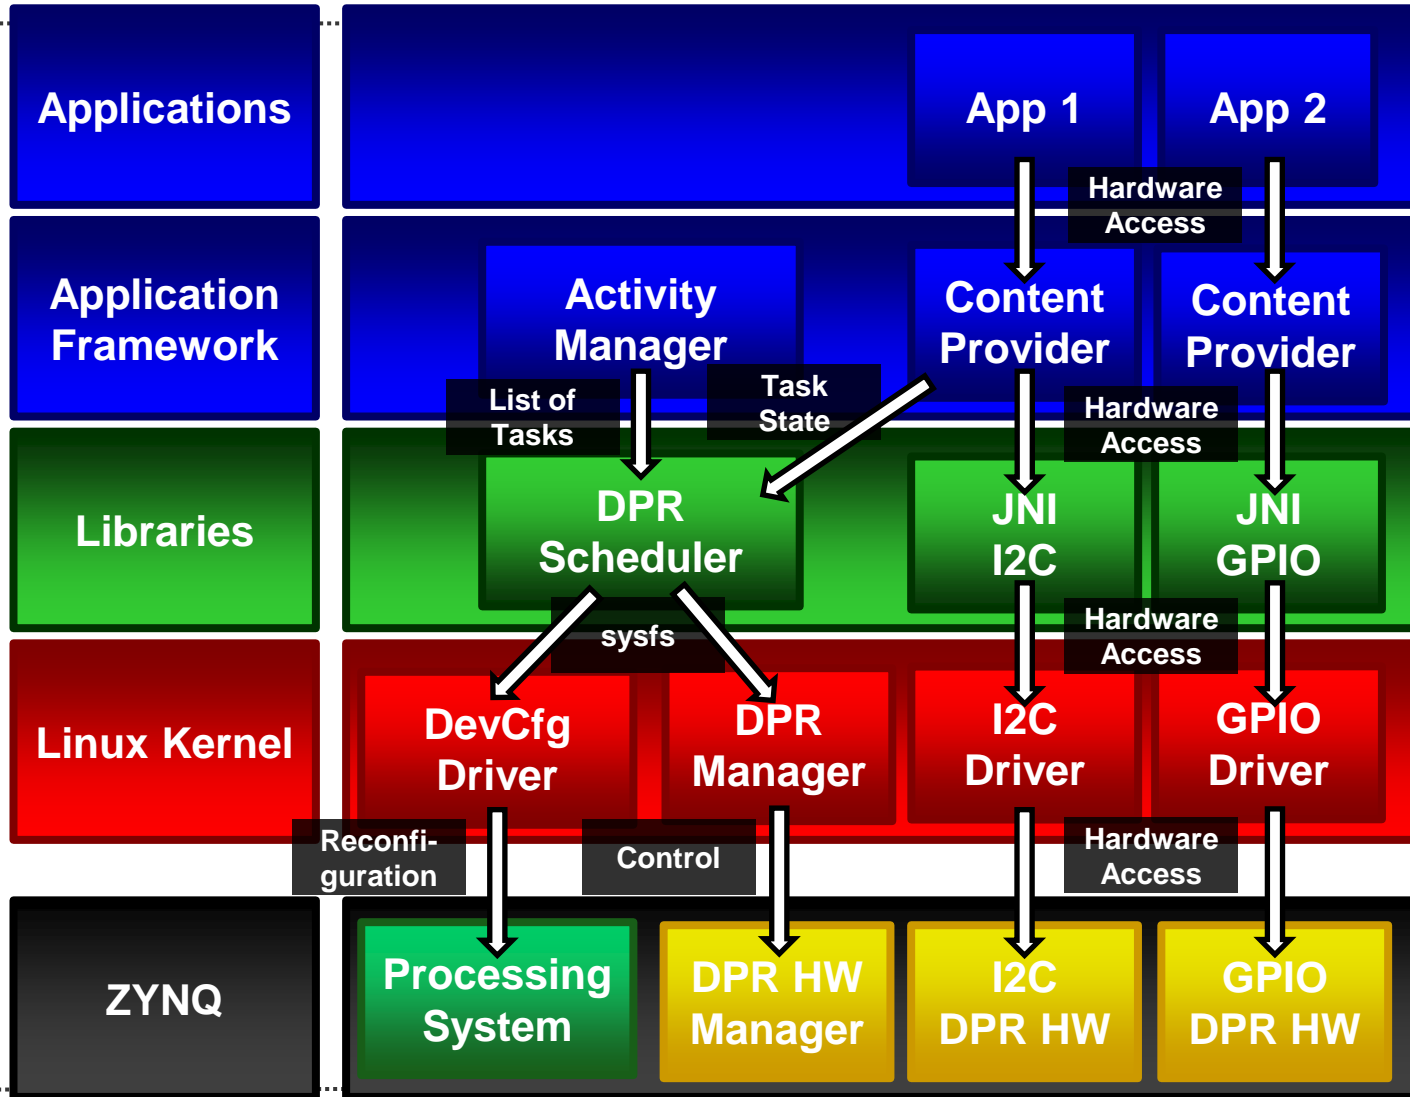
Applications

App 1

App 2

Hardware Access

Application Framework

Activity Manager

Content Provider

Content Provider

List of Tasks

Task State

Hardware Access

Libraries

DPR Scheduler

JNI I2C

JNI GPIO

sysfs

Hardware Access

Linux Kernel

DevCfg Driver

DPR Manager

I2C Driver

GPIO Driver

Reconfiguration

Control

Hardware Access

ZYNQ

Processing System

DPR HW Manager

I2C DPR HW

GPIO DPR HW